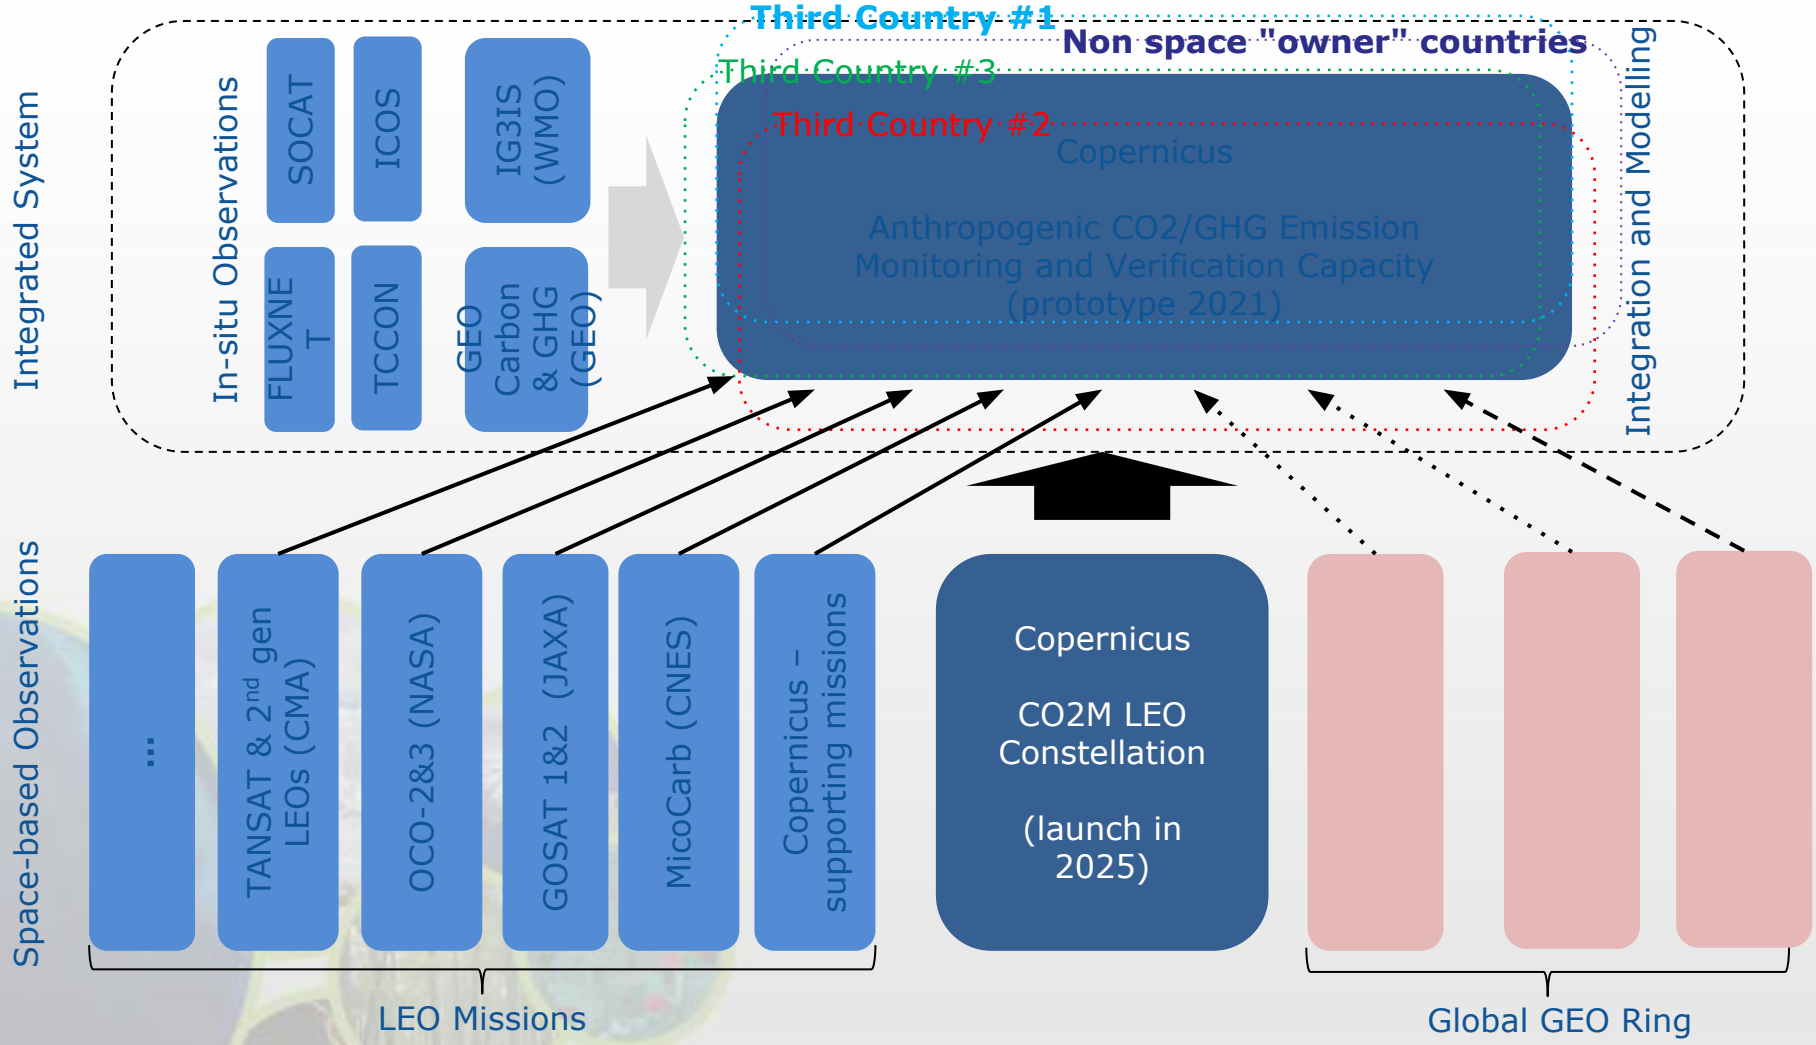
Integrated System

In-situ Observations

SOCAT

ICOS

IG3IS (WMO)

FLUXNET

TCCON

GEO Carbon & GHG (GEO)

Third Country #1

Non space "owner" countries

Third Country #3

Third Country #2

Copernicus

Anthropogenic CO2/GHG Emission Monitoring and Verification Capacity (prototype 2021)

Integration and Modelling

Space-based Observations

...

TANSAT & 2$^{nd}$ gen LEOs (CMA)

OCO-2&3 (NASA)

GOSAT 1&2 (JAXA)

MicoCarb (CNES)

Copernicus – supporting missions

Copernicus

CO2M LEO Constellation

(launch in 2025)

LEO Missions

Global GEO Ring